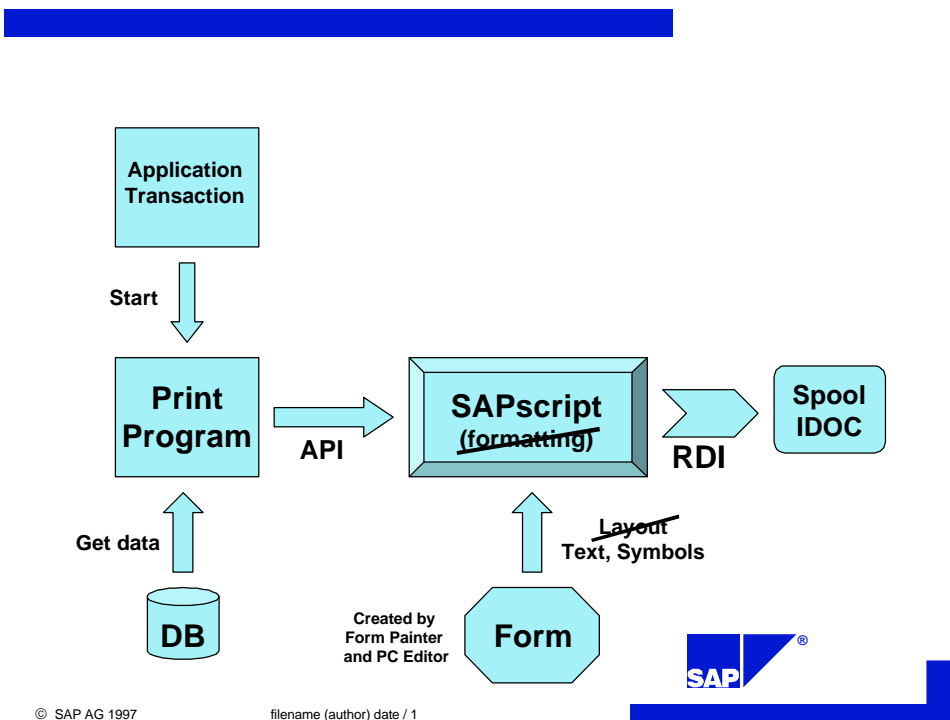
Application Transaction

Start

Print Program

API

SAPscript
(formatting)

RDI

Spool IDOC

Get data

DB

Layout
Text, Symbols

Created by Form Painter and PC Editor

Form

SAP®

© SAP AG 1997    filename (author) date / 1